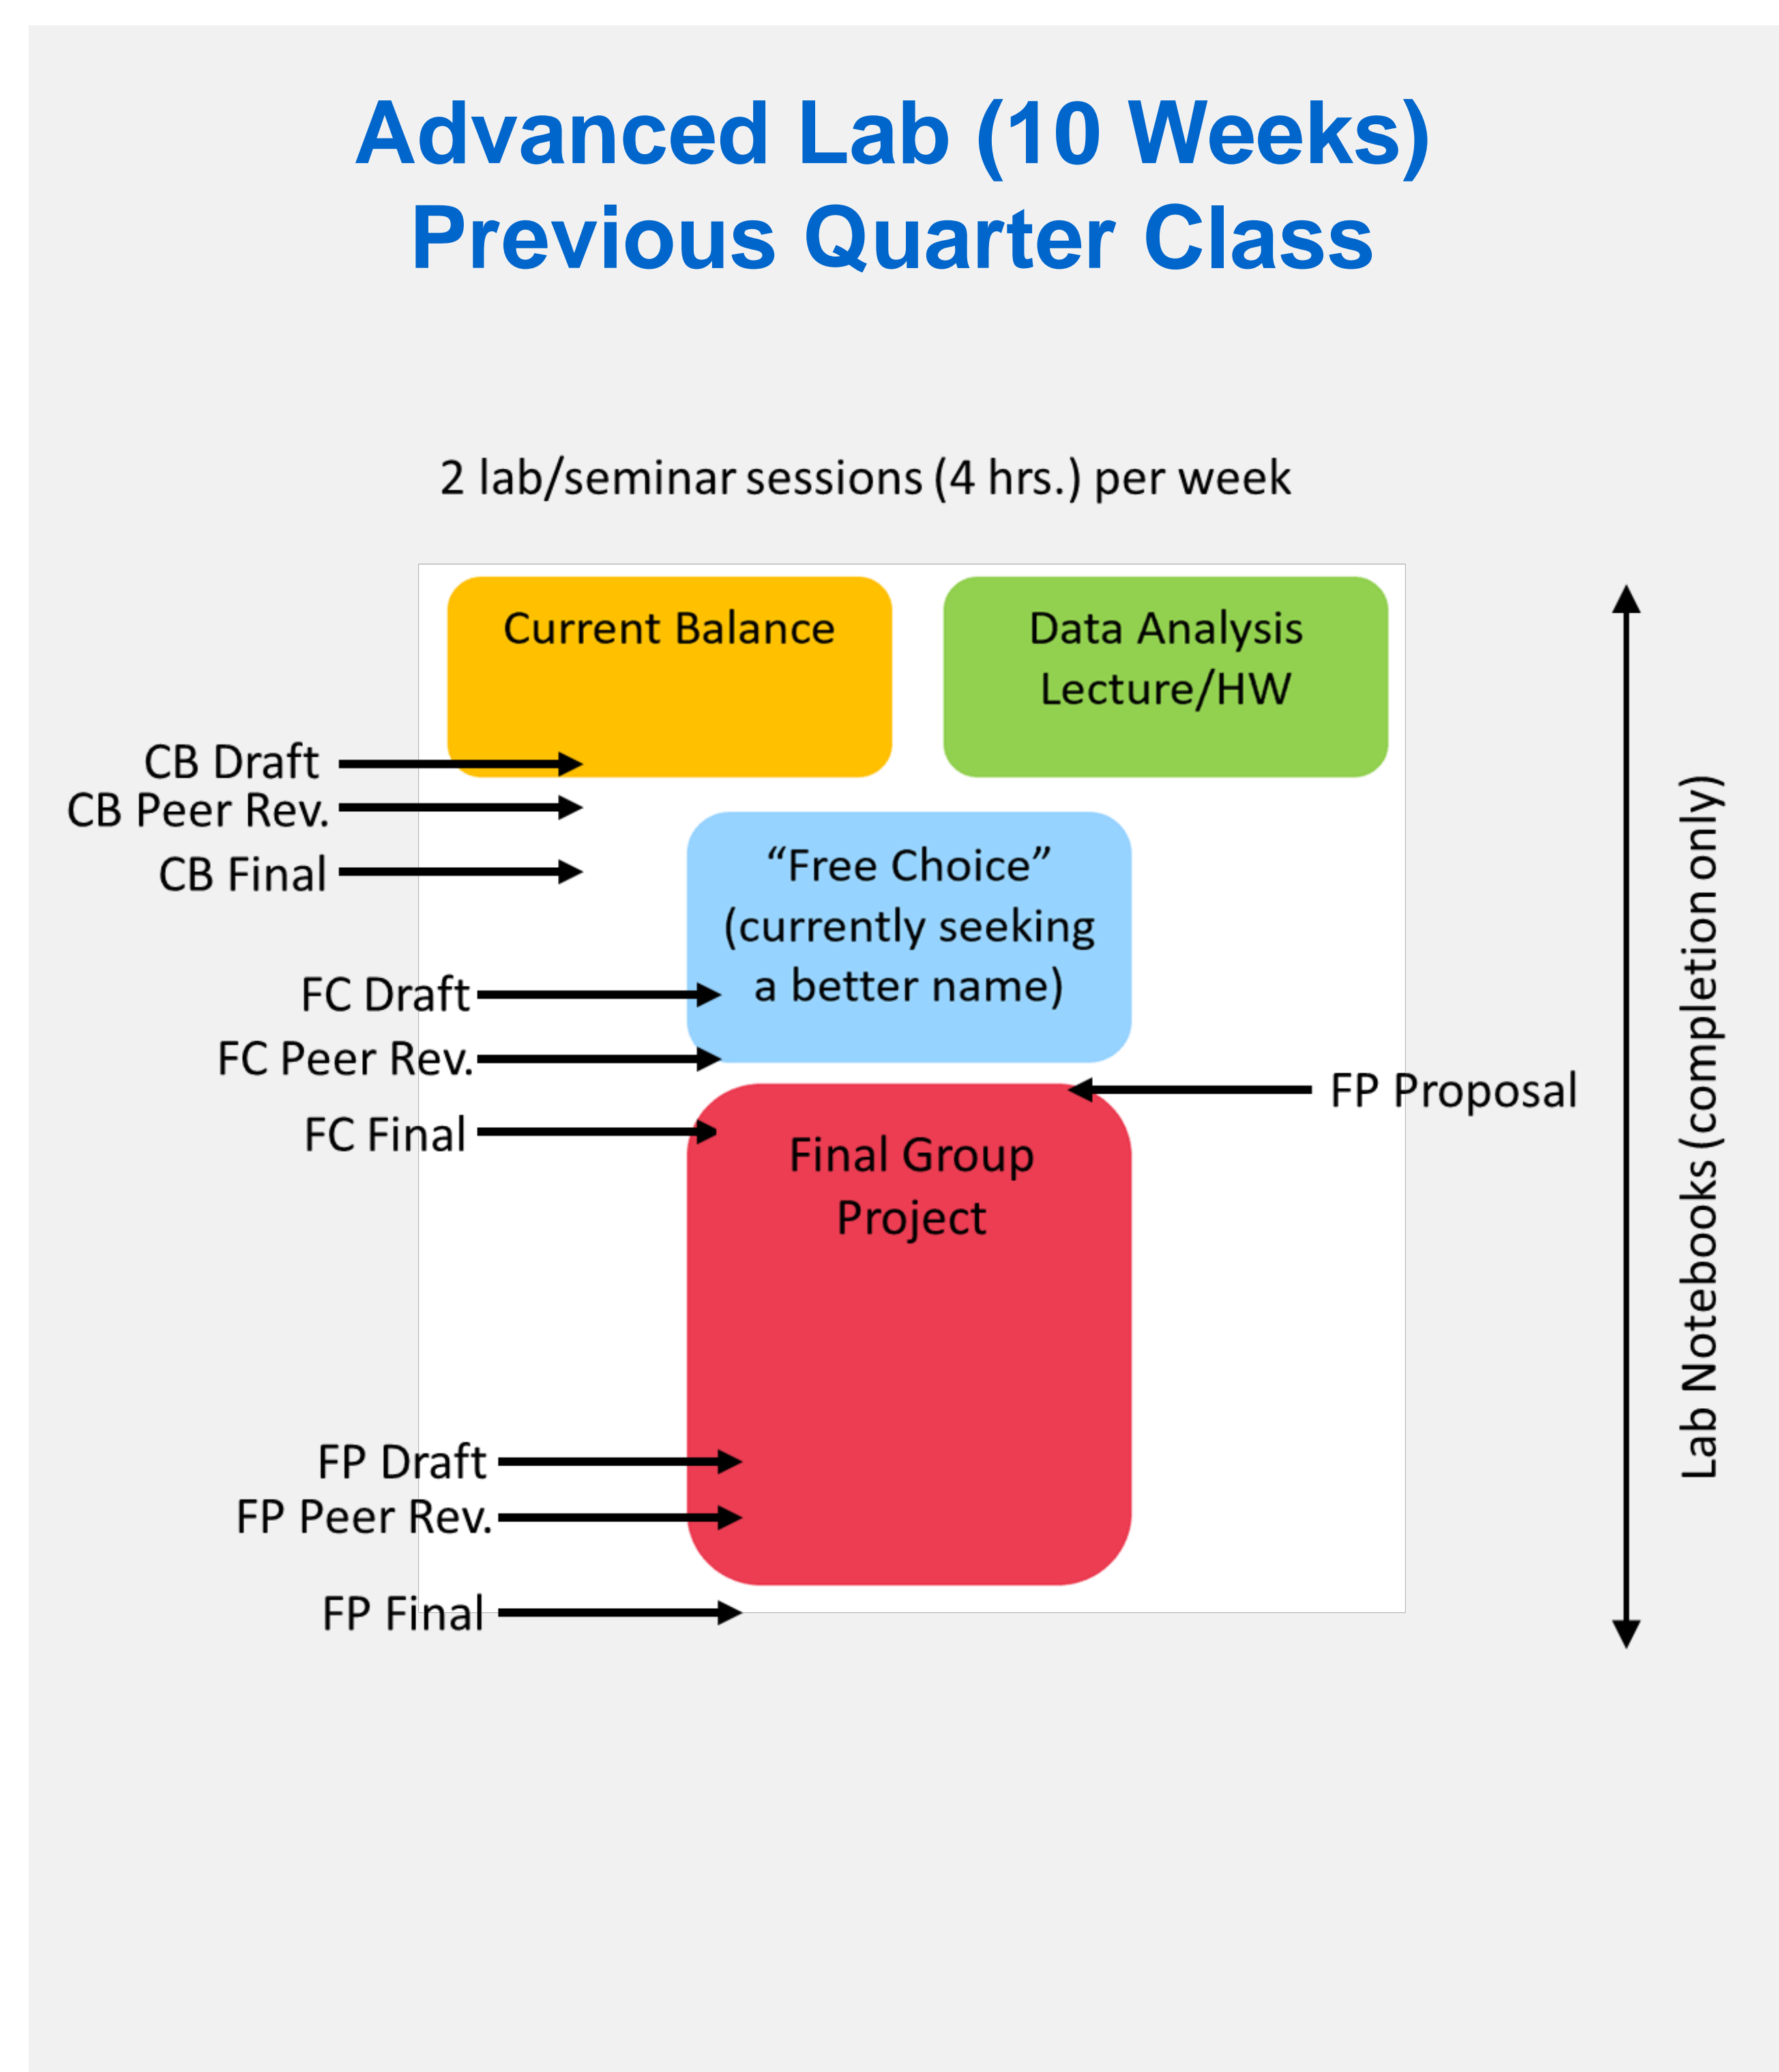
Advanced Lab (10 Weeks)
Previous Quarter Class

2 lab/seminar sessions (4 hrs.) per week

Current Balance

Data Analysis Lecture/HW

CB Draft
CB Peer Rev.
CB Final

"Free Choice" (currently seeking a better name)

FC Draft
FC Peer Rev.
FC Final

FP Proposal

Final Group Project

FP Draft
FP Peer Rev.
FP Final

Lab Notebooks (completion only)